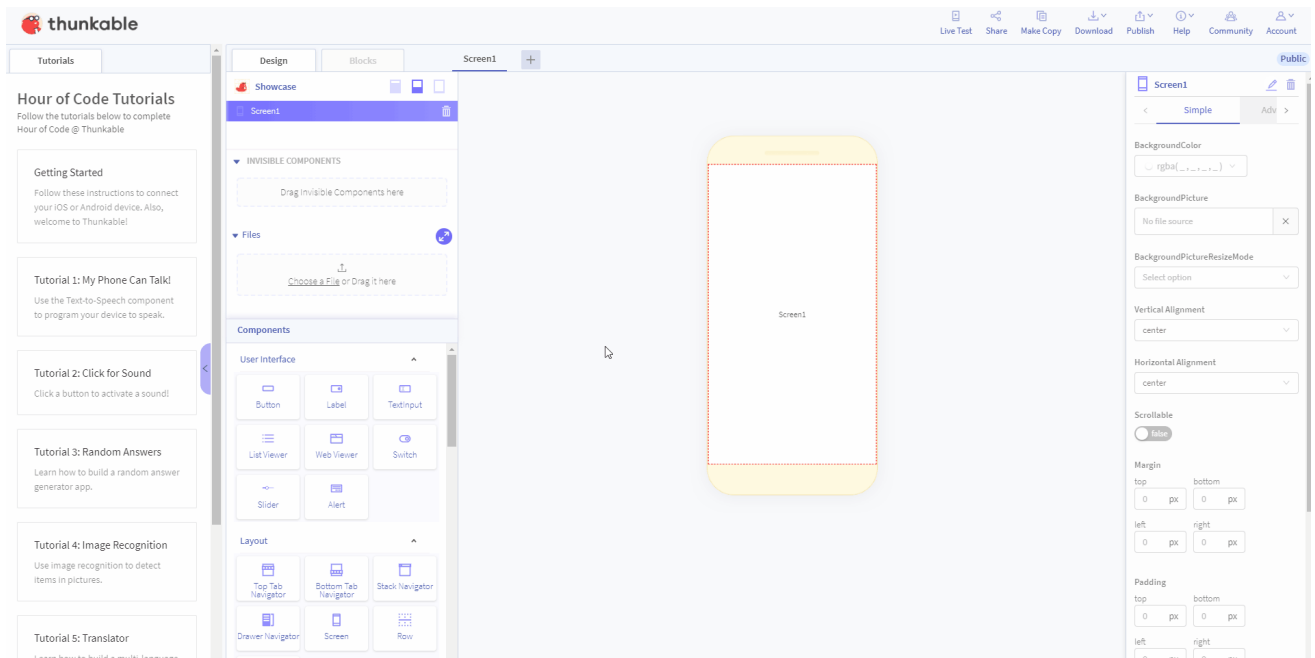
thunkable

Live Test Share Make Copy Download Publish Help Community Account

Tutorials

Hour of Code Tutorials
Follow the tutorials below to complete Hour of Code @ Thunkable

Getting Started
Follow these instructions to connect your iOS or Android device. Also, welcome to Thunkable!

Tutorial 1: My Phone Can Talk!
Use the Text-to-Speech component to program your device to speak.

Tutorial 2: Click for Sound
Click a button to activate a sound!

Tutorial 3: Random Answers
Learn how to build a random answer generator app.

Tutorial 4: Image Recognition
Use image recognition to detect items in pictures.

Tutorial 5: Translator
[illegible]

Design Blocks Screen1 +

Showcase
Screen1

INVISIBLE COMPONENTS
Drag Invisible Components here

Files
Choose a File or Drag it here

Components
User Interface
Button Label TextInput
List Viewer Web Viewer Switch
Slider Alert

Layout
Top Tab Navigator Bottom Tab Navigator Stack Navigator
Drawer Navigator Screen Row

Screen1

Public

Screen1
Simple Adv

BackgroundColor
rgba(_,_,_,_)

BackgroundPicture
No file source

BackgroundPictureResizeMode
Select option

Vertical Alignment
center

Horizontal Alignment
center

Scrollable
false

Margin
top bottom
0 px 0 px
left right
0 px 0 px

Padding
top bottom
0 px 0 px
left right